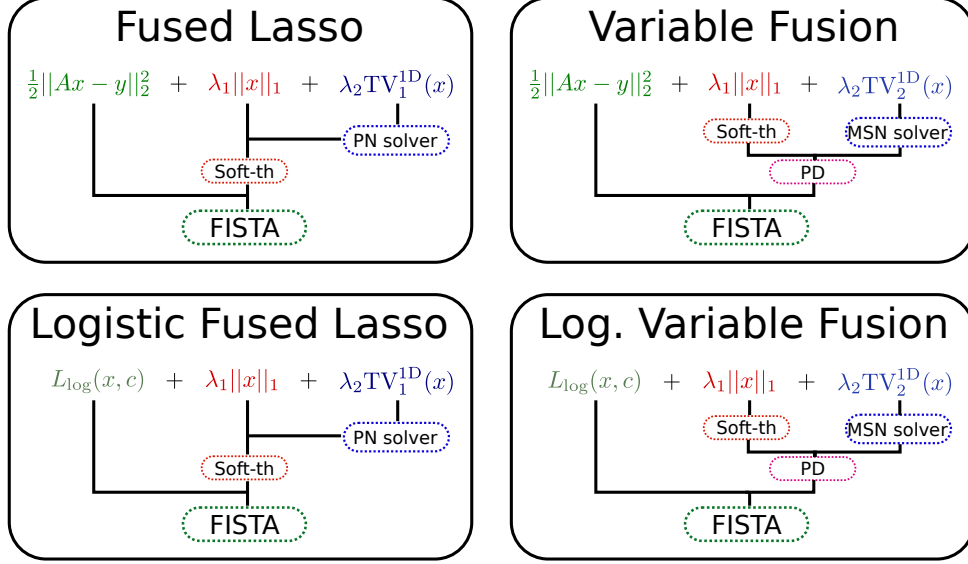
Fused Lasso

$\frac{1}{2}||Ax-y||_2^2 + \lambda_1||x||_1 + \lambda_2\mathrm{TV}_1^{1\mathrm{D}}(x)$

PN solver

Soft-th

FISTA

Variable Fusion

$\frac{1}{2}||Ax-y||_2^2 + \lambda_1||x||_1 + \lambda_2\mathrm{TV}_2^{1\mathrm{D}}(x)$

Soft-th

MSN solver

PD

FISTA

Logistic Fused Lasso

$L_{\log}(x,c) + \lambda_1||x||_1 + \lambda_2\mathrm{TV}_1^{1\mathrm{D}}(x)$

PN solver

Soft-th

FISTA

Log. Variable Fusion

$L_{\log}(x,c) + \lambda_1||x||_1 + \lambda_2\mathrm{TV}_2^{1\mathrm{D}}(x)$

Soft-th

MSN solver

PD

FISTA